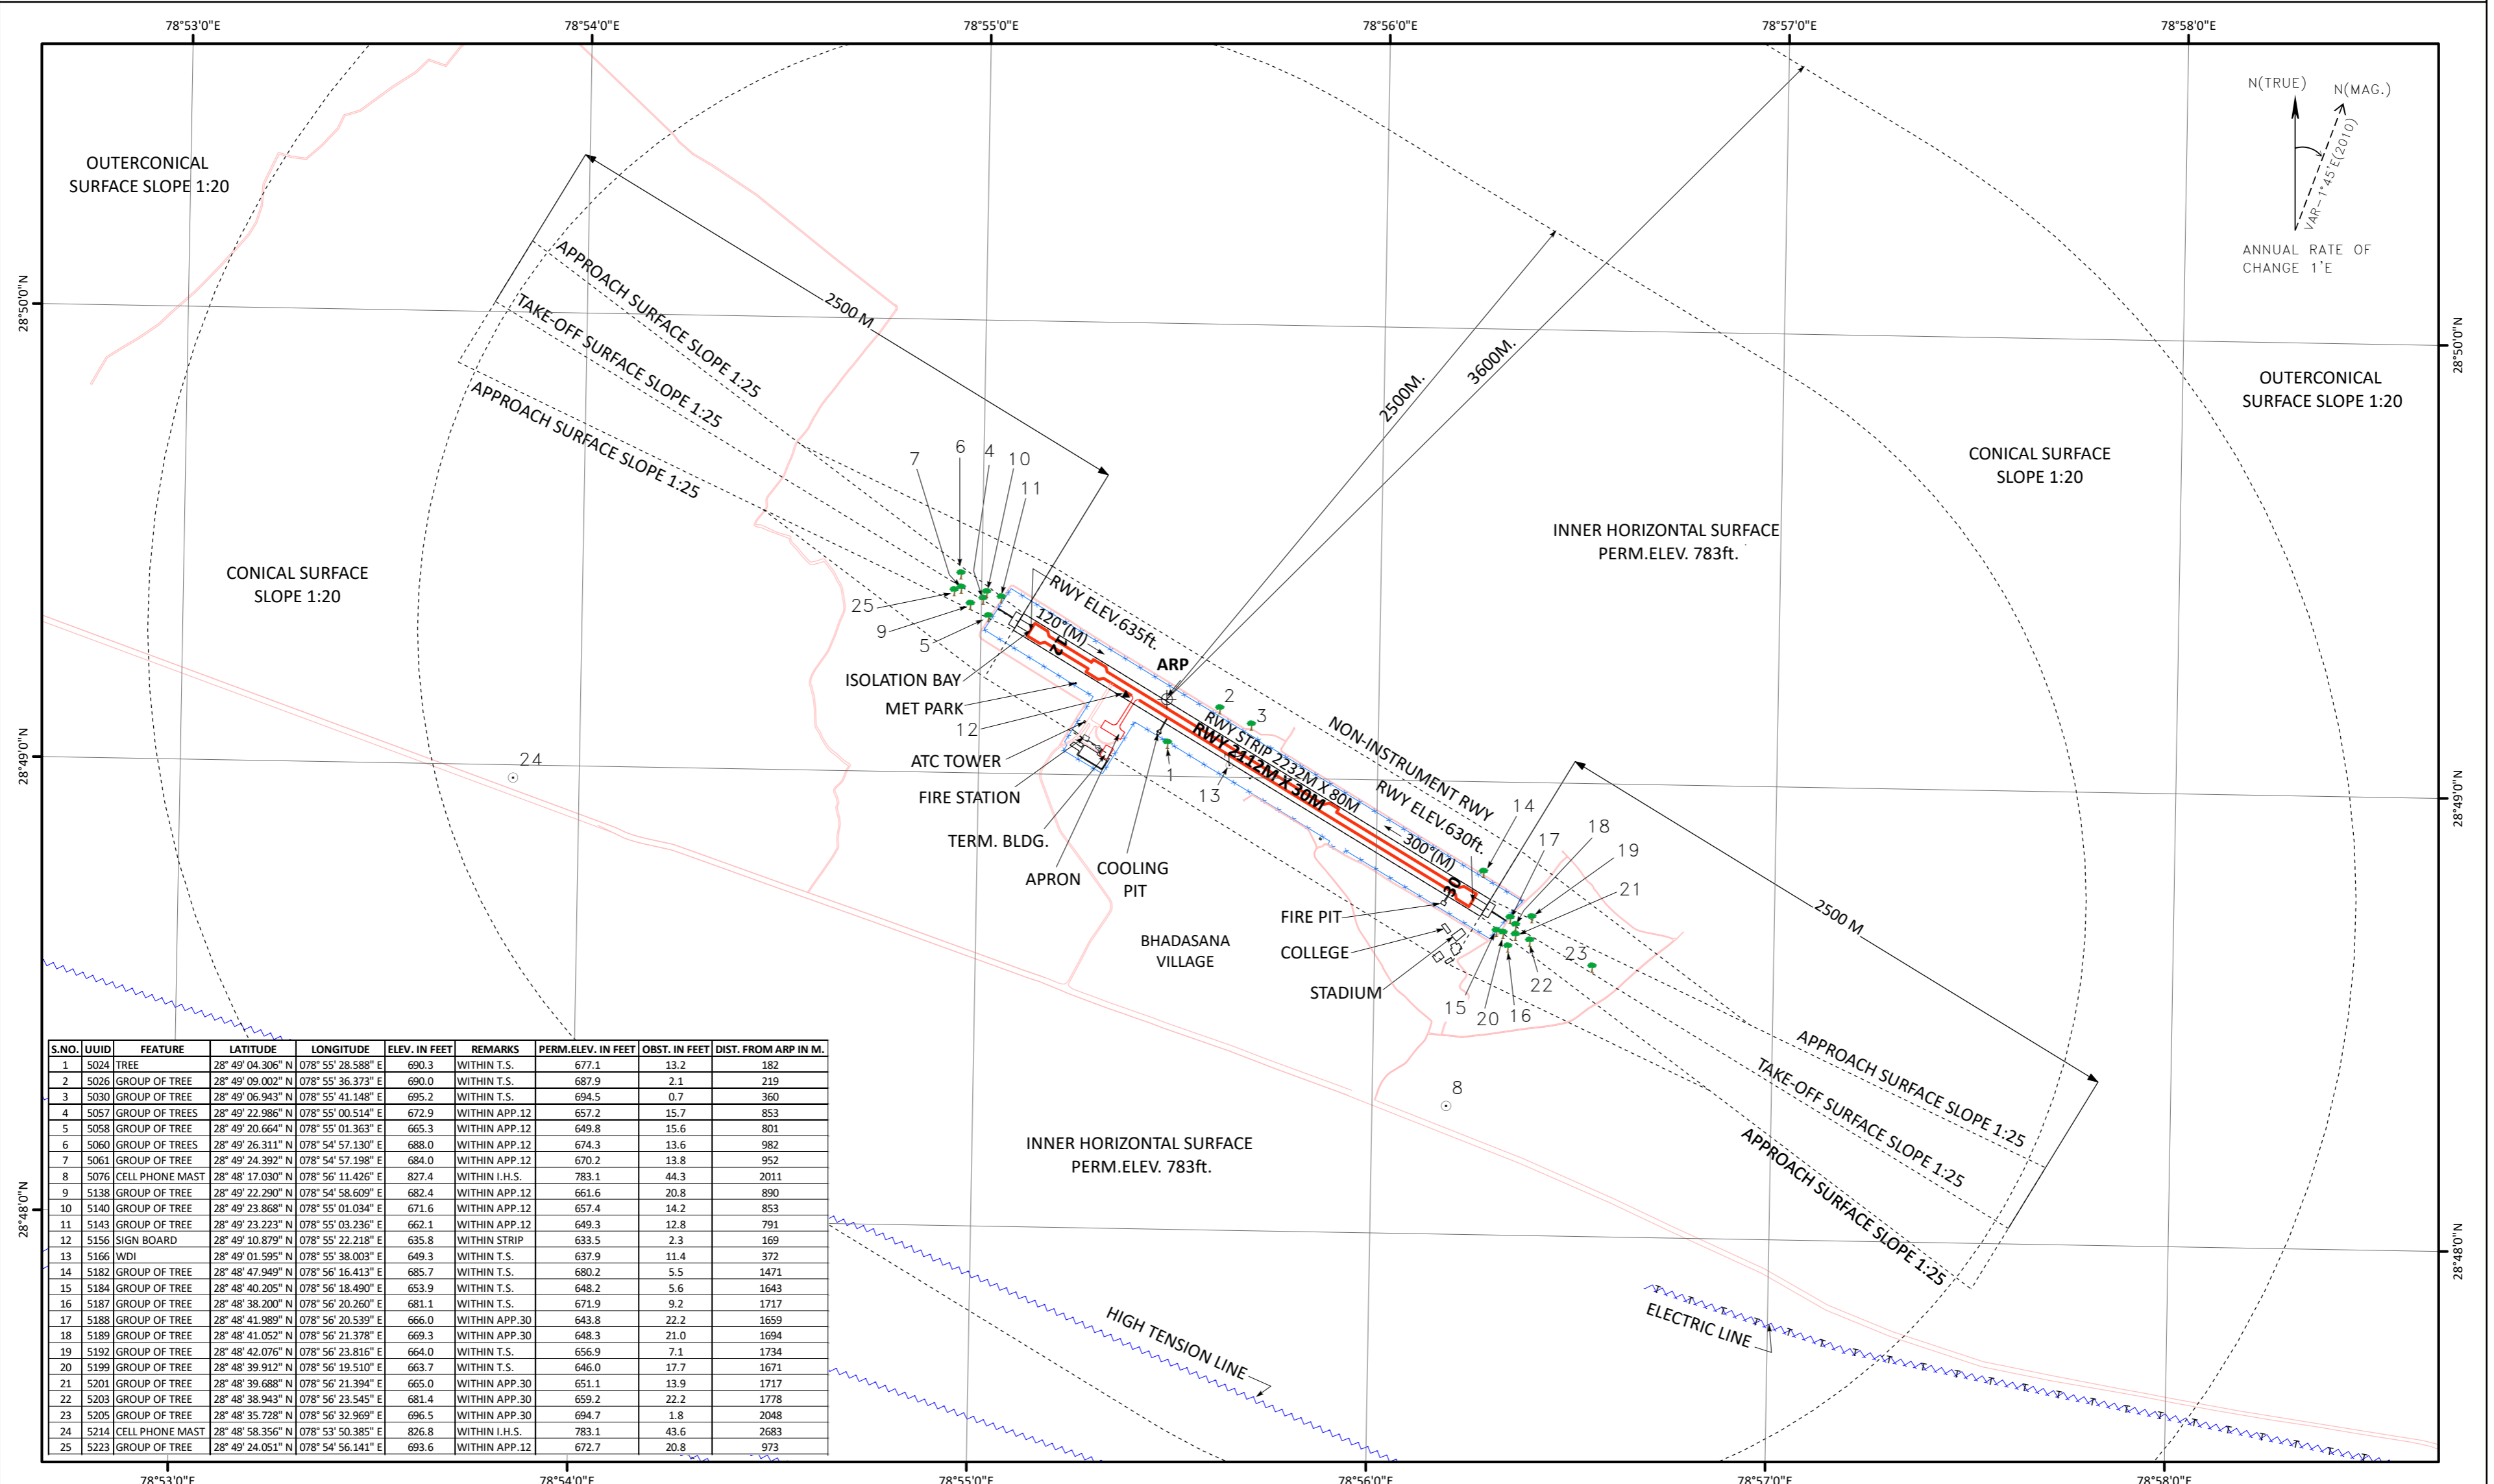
78°53'0"E 78°54'0"E 78°55'0"E 78°56'0"E 78°57'0"E 78°58'0"E

N(TRUE) N(MAG.)
VAR- 1°45'E(2010)
ANNUAL RATE OF CHANGE 1'E

OUTERCONICAL SURFACE SLOPE 1:20

OUTERCONICAL SURFACE SLOPE 1:20

28°50'0"N

28°50'0"N

APPROACH SURFACE SLOPE 1:25
TAKE-OFF SURFACE SLOPE 1:25
APPROACH SURFACE SLOPE 1:25

2500 M

2500M.
3600M.

CONICAL SURFACE SLOPE 1:20

INNER HORIZONTAL SURFACE PERM.ELEV. 783ft.

CONICAL SURFACE SLOPE 1:20

7 6 4 10 11
25
9
5

RWY ELEV.635ft.
120°(M)
12
ARP
ISOLATION BAY
MET PARK
12
2
3
ATC TOWER
RWY STRIP 2232M X 80M
RWY 2112M X 30M
NON-INSTRUMENT RWY
24
1
28°49'0"N
28°49'0"N
FIRE STATION
13
RWY ELEV.630ft.
14
300°(M)
30
17
18
19
TERM. BLDG.
APRON
COOLING PIT
21
FIRE PIT
BHADASANA VILLAGE
COLLEGE
2500 M
23
22
STADIUM
15
20
16
8

APPROACH SURFACE SLOPE 1:25
TAKE-OFF SURFACE SLOPE 1:25
APPROACH SURFACE SLOPE 1:25

INNER HORIZONTAL SURFACE PERM.ELEV. 783ft.

28°48'0"N
28°48'0"N

HIGH TENSION LINE
ELECTRIC LINE

| S.NO. | UUID | FEATURE | LATITUDE | LONGITUDE | ELEV. IN FEET | REMARKS | PERM.ELEV. IN FEET | OBST. IN FEET | DIST. FROM ARP IN M. |
|---|---|---|---|---|---|---|---|---|---|
| 1 | 5024 | TREE | 28° 49' 04.306" N | 078° 55' 28.588" E | 690.3 | WITHIN T.S. | 677.1 | 13.2 | 182 |
| 2 | 5026 | GROUP OF TREE | 28° 49' 09.002" N | 078° 55' 36.373" E | 690.0 | WITHIN T.S. | 687.9 | 2.1 | 219 |
| 3 | 5030 | GROUP OF TREE | 28° 49' 06.943" N | 078° 55' 41.148" E | 695.2 | WITHIN T.S. | 694.5 | 0.7 | 360 |
| 4 | 5057 | GROUP OF TREES | 28° 49' 22.986" N | 078° 55' 00.514" E | 672.9 | WITHIN APP.12 | 657.2 | 15.7 | 853 |
| 5 | 5058 | GROUP OF TREE | 28° 49' 20.664" N | 078° 55' 01.363" E | 665.3 | WITHIN APP.12 | 649.8 | 15.6 | 801 |
| 6 | 5060 | GROUP OF TREES | 28° 49' 26.311" N | 078° 54' 57.130" E | 688.0 | WITHIN APP.12 | 674.3 | 13.6 | 982 |
| 7 | 5061 | GROUP OF TREE | 28° 49' 24.392" N | 078° 54' 57.198" E | 684.0 | WITHIN APP.12 | 670.2 | 13.8 | 952 |
| 8 | 5076 | CELL PHONE MAST | 28° 48' 17.030" N | 078° 56' 11.426" E | 827.4 | WITHIN I.H.S. | 783.1 | 44.3 | 2011 |
| 9 | 5138 | GROUP OF TREE | 28° 49' 22.290" N | 078° 54' 58.609" E | 682.4 | WITHIN APP.12 | 661.6 | 20.8 | 890 |
| 10 | 5140 | GROUP OF TREE | 28° 49' 23.868" N | 078° 55' 01.034" E | 671.6 | WITHIN APP.12 | 657.4 | 14.2 | 853 |
| 11 | 5143 | GROUP OF TREE | 28° 49' 23.223" N | 078° 55' 03.236" E | 662.1 | WITHIN APP.12 | 649.3 | 12.8 | 791 |
| 12 | 5156 | SIGN BOARD | 28° 49' 10.879" N | 078° 55' 22.218" E | 635.8 | WITHIN STRIP | 633.5 | 2.3 | 169 |
| 13 | 5166 | WDI | 28° 49' 01.595" N | 078° 55' 38.003" E | 649.3 | WITHIN T.S. | 637.9 | 11.4 | 372 |
| 14 | 5182 | GROUP OF TREE | 28° 48' 47.949" N | 078° 56' 16.413" E | 685.7 | WITHIN T.S. | 680.2 | 5.5 | 1471 |
| 15 | 5184 | GROUP OF TREE | 28° 48' 40.205" N | 078° 56' 18.490" E | 653.9 | WITHIN T.S. | 648.2 | 5.6 | 1643 |
| 16 | 5187 | GROUP OF TREE | 28° 48' 38.200" N | 078° 56' 20.260" E | 681.1 | WITHIN T.S. | 671.9 | 9.2 | 1717 |
| 17 | 5188 | GROUP OF TREE | 28° 48' 41.989" N | 078° 56' 20.539" E | 666.0 | WITHIN APP.30 | 643.8 | 22.2 | 1659 |
| 18 | 5189 | GROUP OF TREE | 28° 48' 41.052" N | 078° 56' 21.378" E | 669.3 | WITHIN APP.30 | 648.3 | 21.0 | 1694 |
| 19 | 5192 | GROUP OF TREE | 28° 48' 38.943" N | 078° 56' 23.816" E | 664.0 | WITHIN T.S. | 656.9 | 7.1 | 1734 |
| 20 | 5199 | GROUP OF TREE | 28° 48' 39.912" N | 078° 56' 19.510" E | 663.7 | WITHIN T.S. | 646.0 | 17.7 | 1671 |
| 21 | 5201 | GROUP OF TREE | 28° 48' 39.688" N | 078° 56' 21.394" E | 665.0 | WITHIN APP.30 | 651.1 | 13.9 | 1717 |
| 22 | 5203 | GROUP OF TREE | 28° 48' 38.943" N | 078° 56' 23.545" E | 681.4 | WITHIN APP.30 | 659.2 | 22.2 | 1778 |
| 23 | 5205 | GROUP OF TREE | 28° 48' 35.728" N | 078° 56' 32.969" E | 696.5 | WITHIN APP.30 | 694.7 | 1.8 | 2048 |
| 24 | 5214 | CELL PHONE MAST | 28° 48' 58.356" N | 078° 53' 50.385" E | 826.8 | WITHIN I.H.S. | 783.1 | 43.6 | 2683 |
| 25 | 5223 | GROUP OF TREE | 28° 49' 24.051" N | 078° 54' 56.141" E | 693.6 | WITHIN APP.12 | 672.7 | 20.8 | 973 |

78°53'0"E 78°54'0"E 78°55'0"E 78°56'0"E 78°57'0"E 78°58'0"E